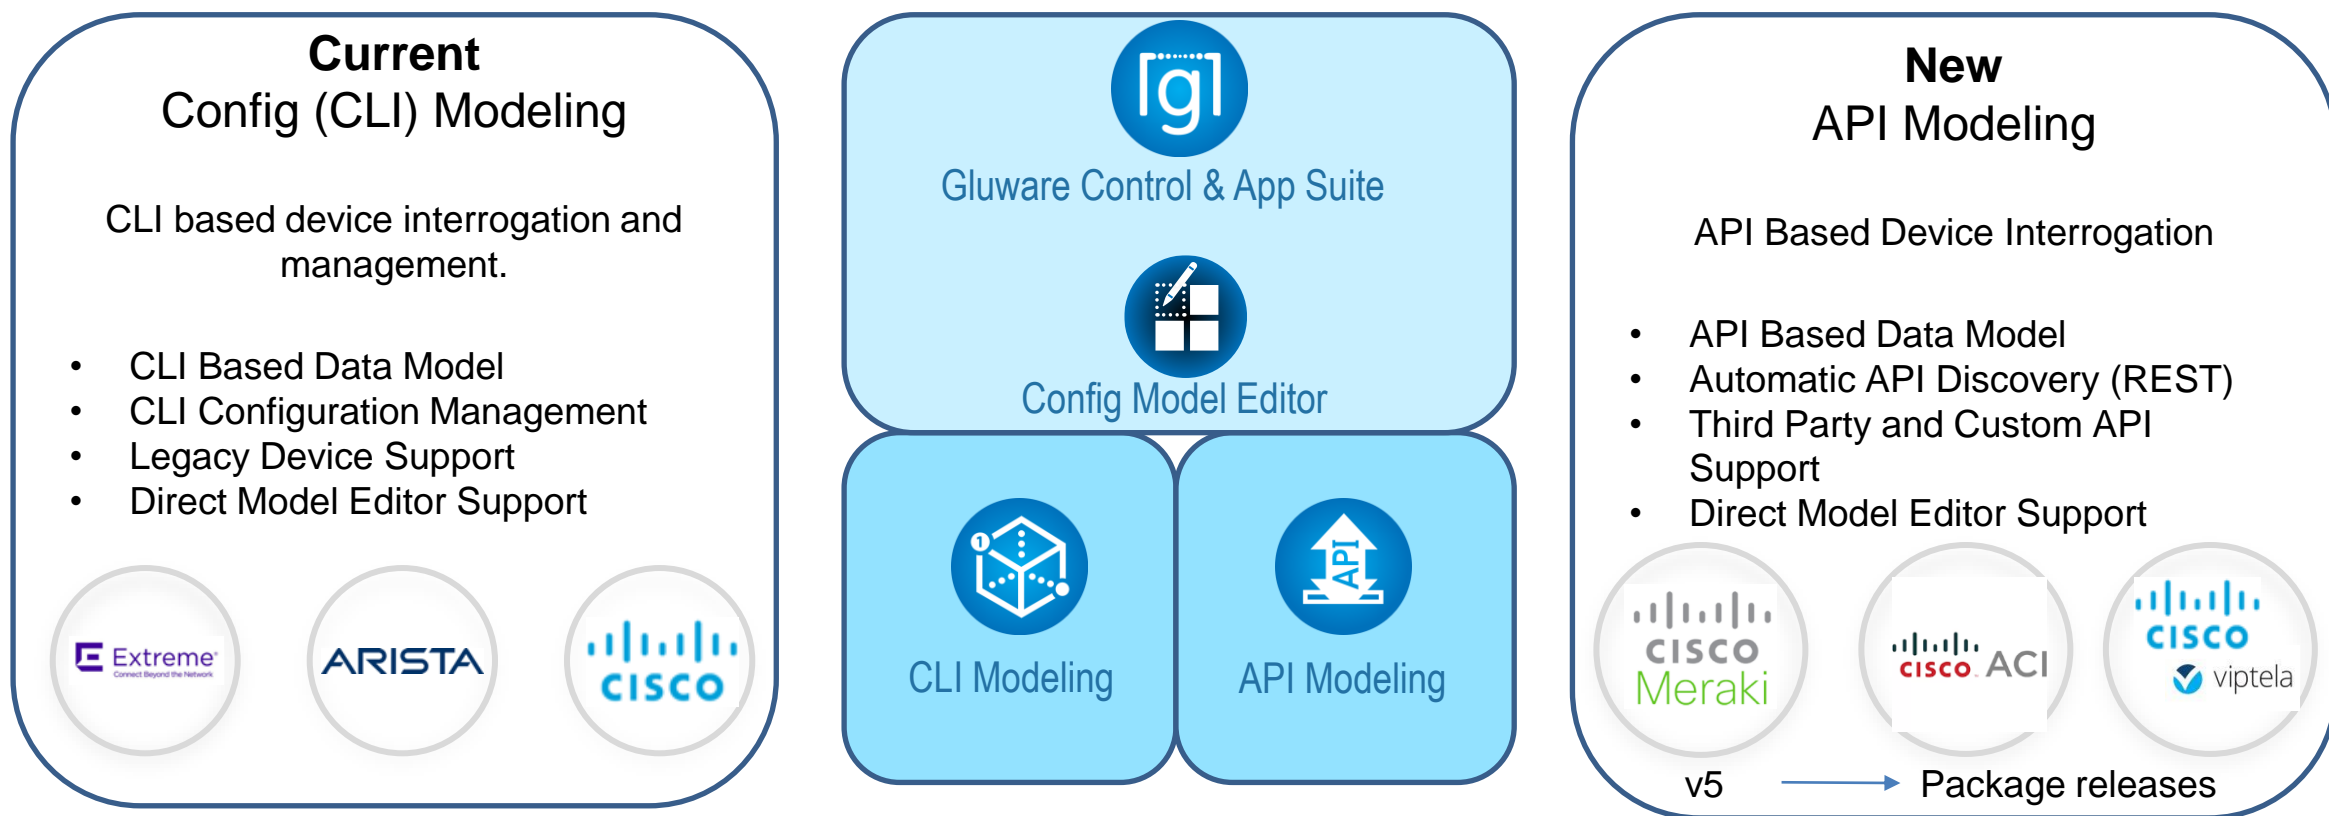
**Current**
Config (CLI) Modeling

CLI based device interrogation and management.

- CLI Based Data Model
- CLI Configuration Management
- Legacy Device Support
- Direct Model Editor Support

Extreme
Connect Beyond the Network

ARISTA

cisco

[g]

Gluware Control & App Suite

Config Model Editor

CLI Modeling

API

API Modeling

**New**
API Modeling

API Based Device Interrogation

- API Based Data Model
- Automatic API Discovery (REST)
- Third Party and Custom API Support
- Direct Model Editor Support

cisco
Meraki

cisco ACI

cisco
viptela

v5 → Package releases